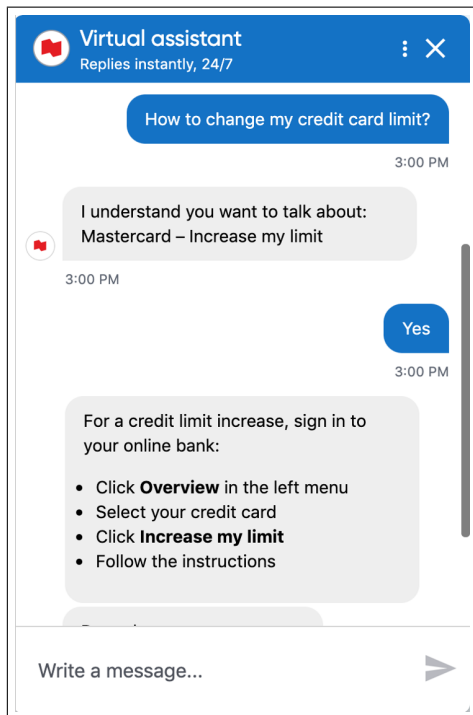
Virtual assistant
Replies instantly, 24/7

How to change my credit card limit?

3:00 PM

I understand you want to talk about: Mastercard – Increase my limit

3:00 PM

Yes

3:00 PM

For a credit limit increase, sign in to your online bank:

- Click **Overview** in the left menu
- Select your credit card
- Click **Increase my limit**
- Follow the instructions

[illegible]

Write a message...